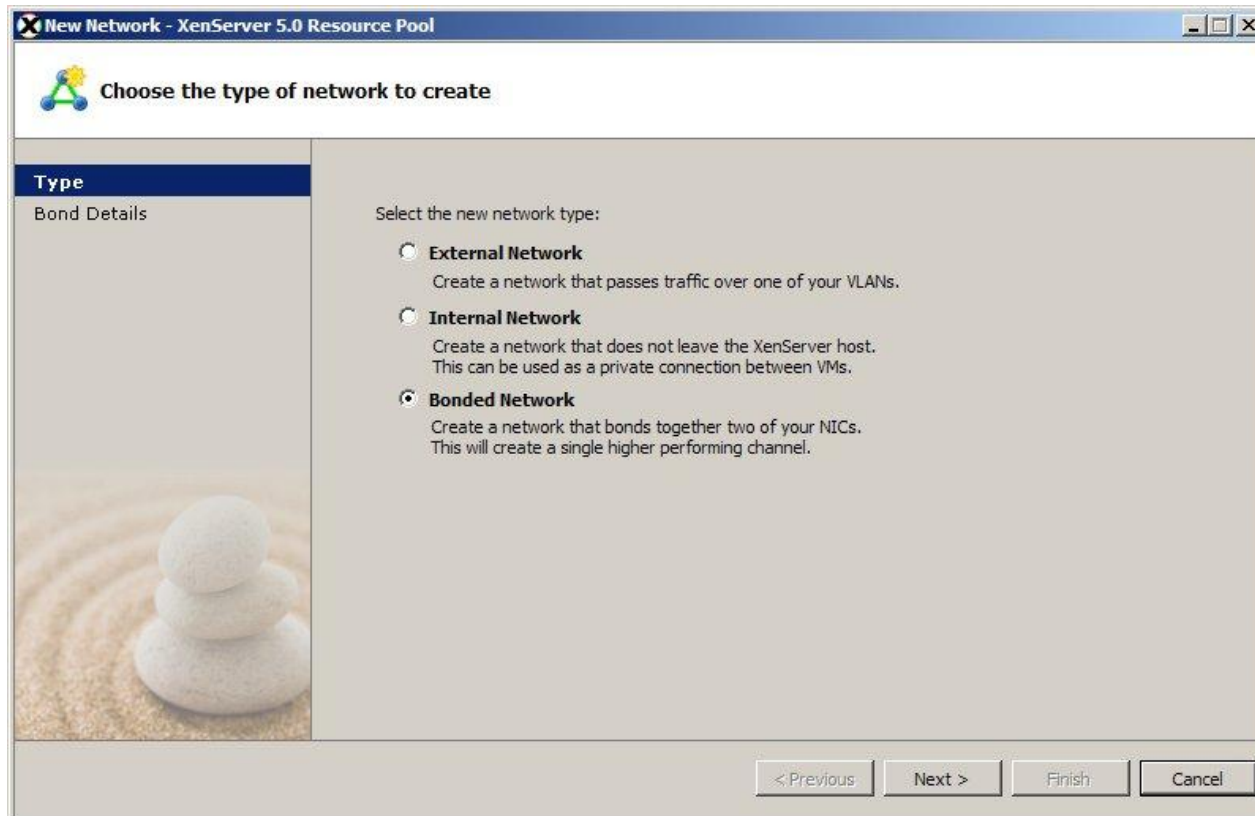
New Network - XenServer 5.0 Resource Pool

Choose the type of network to create

Type
Bond Details

Select the new network type:

External Network
Create a network that passes traffic over one of your VLANs.

Internal Network
Create a network that does not leave the XenServer host. This can be used as a private connection between VMs.

Bonded Network
Create a network that bonds together two of your NICs. This will create a single higher performing channel.

< Previous
Next >
Finish
Cancel